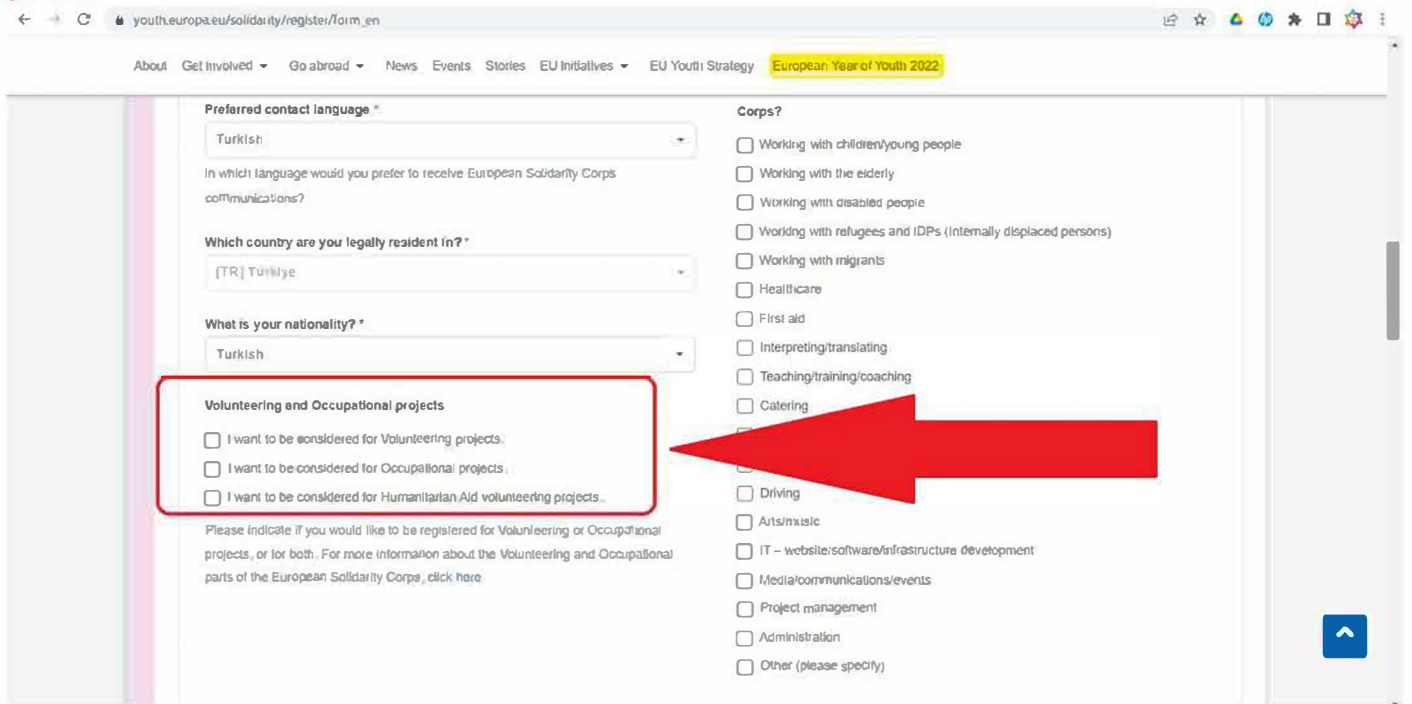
youth.europa.eu/solidarity/register/form_en

About Get involved Go abroad News Events Stories EU Initiatives EU Youth Strategy European Year of Youth 2022

Preferred contact language *

Turkish

In which language would you prefer to receive European Solidarity Corps communications?

Which country are you legally resident in? *

[TR] Türkiye

What is your nationality? *

Turkish

Volunteering and Occupational projects

I want to be considered for Volunteering projects.

I want to be considered for Occupational projects.

I want to be considered for Humanitarian Aid volunteering projects.

Please indicate if you would like to be registered for Volunteering or Occupational projects, or for both. For more information about the Volunteering and Occupational parts of the European Solidarity Corps, click here

Corps?

Working with children/young people

Working with the elderly

Working with disabled people

Working with refugees and IDPs (internally displaced persons)

Working with migrants

Healthcare

First aid

Interpreting/translating

Teaching/training/coaching

Catering

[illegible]

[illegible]

Driving

Arts/music

IT – website/software/infrastructure development

Media/communications/events

Project management

Administration

Other (please specify)